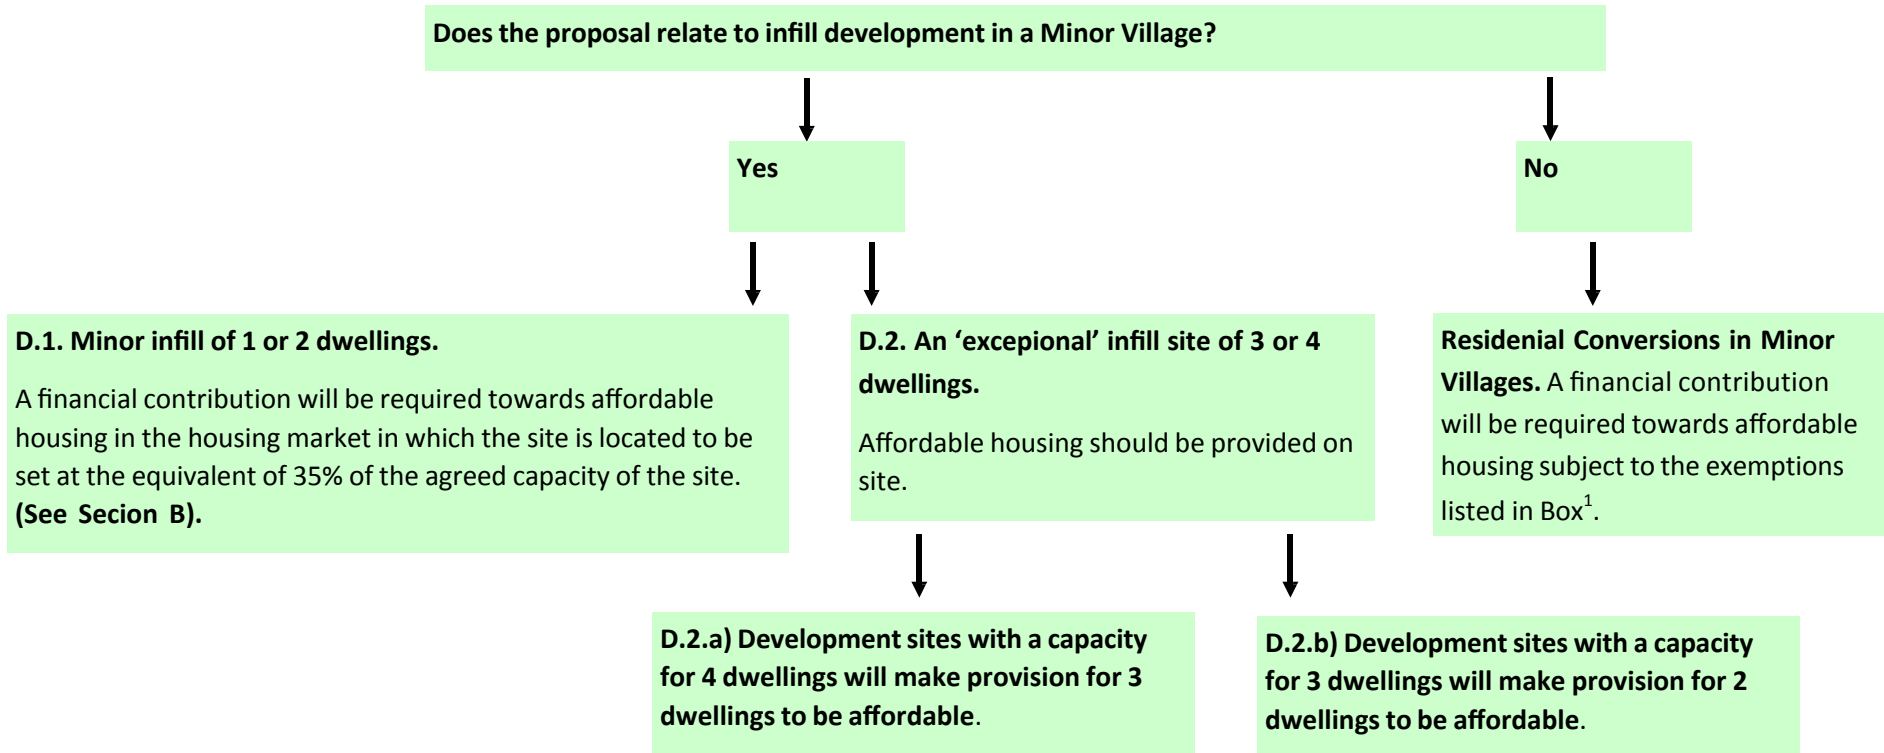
Does the proposal relate to infill development in a Minor Village?

Yes

No

**D.1. Minor infill of 1 or 2 dwellings.**

A financial contribution will be required towards affordable housing in the housing market in which the site is located to be set at the equivalent of 35% of the agreed capacity of the site. **(See Secion B).**

**D.2. An 'excepional' infill site of 3 or 4 dwellings.**

Affordable housing should be provided on site.

**Residenial Conversions in Minor Villages.** A financial contribution will be required towards affordable housing subject to the exemptions listed in Box$^1$.

**D.2.a) Development sites with a capacity for 4 dwellings will make provision for 3 dwellings to be affordable.**

**D.2.b) Development sites with a capacity for 3 dwellings will make provision for 2 dwellings to be affordable.**